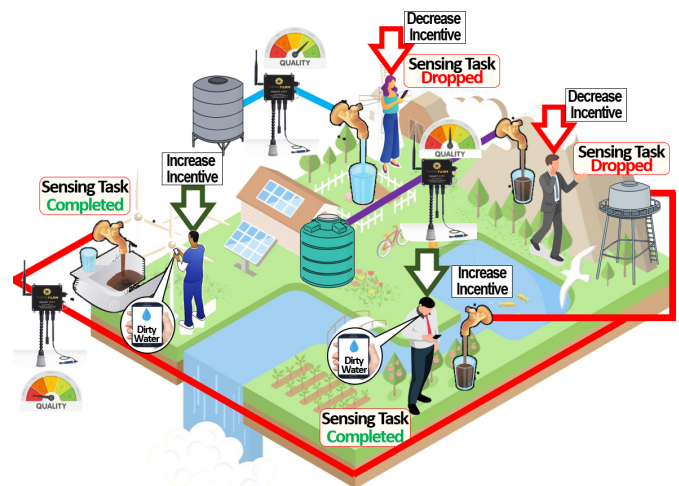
Decrease Incentive

QUALITY

Sensing Task
Dropped

Decrease Incentive

QUALITY

Sensing Task
Dropped

Increase Incentive

Sensing Task
Completed

Increase Incentive

Dirty Water

Dirty Water

QUALITY

Sensing Task
Completed